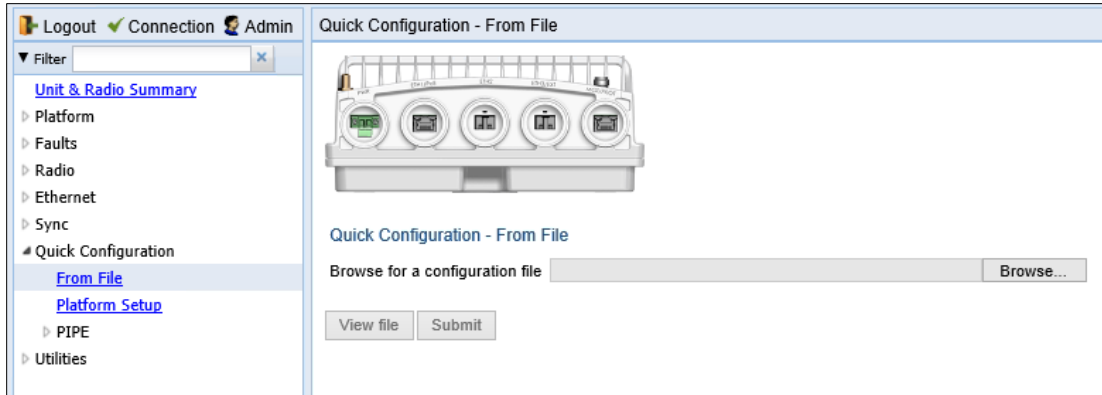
Logout ✔ Connection Admin

▼ Filter ×

Unit & Radio Summary
▷ Platform
▷ Faults
▷ Radio
▷ Ethernet
▷ Sync
◢ Quick Configuration
From File
Platform Setup
▷ PIPE
▷ Utilities

Quick Configuration - From File

Quick Configuration - From File

Browse for a configuration file Browse...

View file Submit